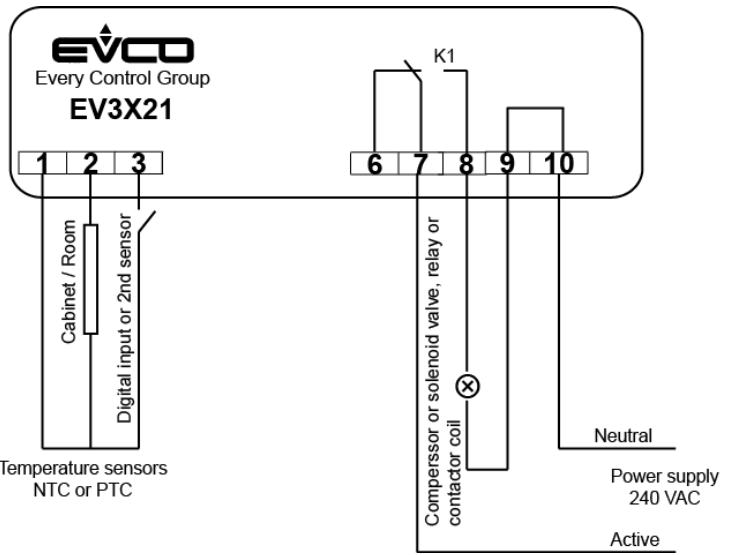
EVCO
Every Control Group
EV3X21

K1

1 2 3

6 7 8 9 10

Cabinet / Room

Digital input or 2nd sensor

Temperature sensors
NTC or PTC

Comperssor or solenoid valve, relay or contactor coil

Neutral

Power supply
240 VAC

Active